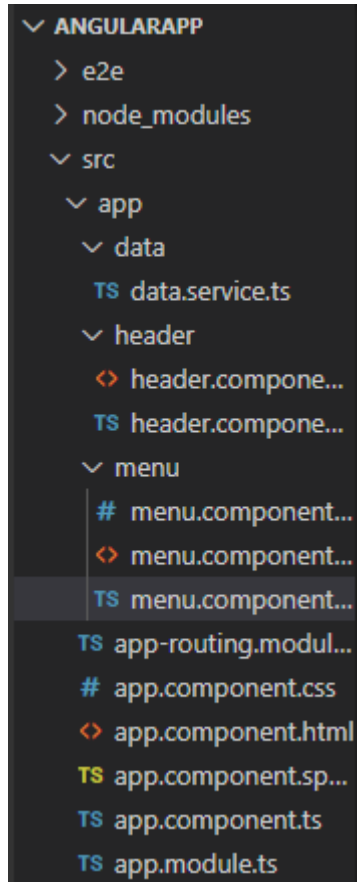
ANGULARAPP
e2e
node_modules
src
app
data
TS data.service.ts
header
<> header.compone...
TS header.compone...
menu
# menu.component...
<> menu.component...
TS menu.component...
TS app-routing.modul...
# app.component.css
<> app.component.html
TS app.component.sp...
TS app.component.ts
TS app.module.ts